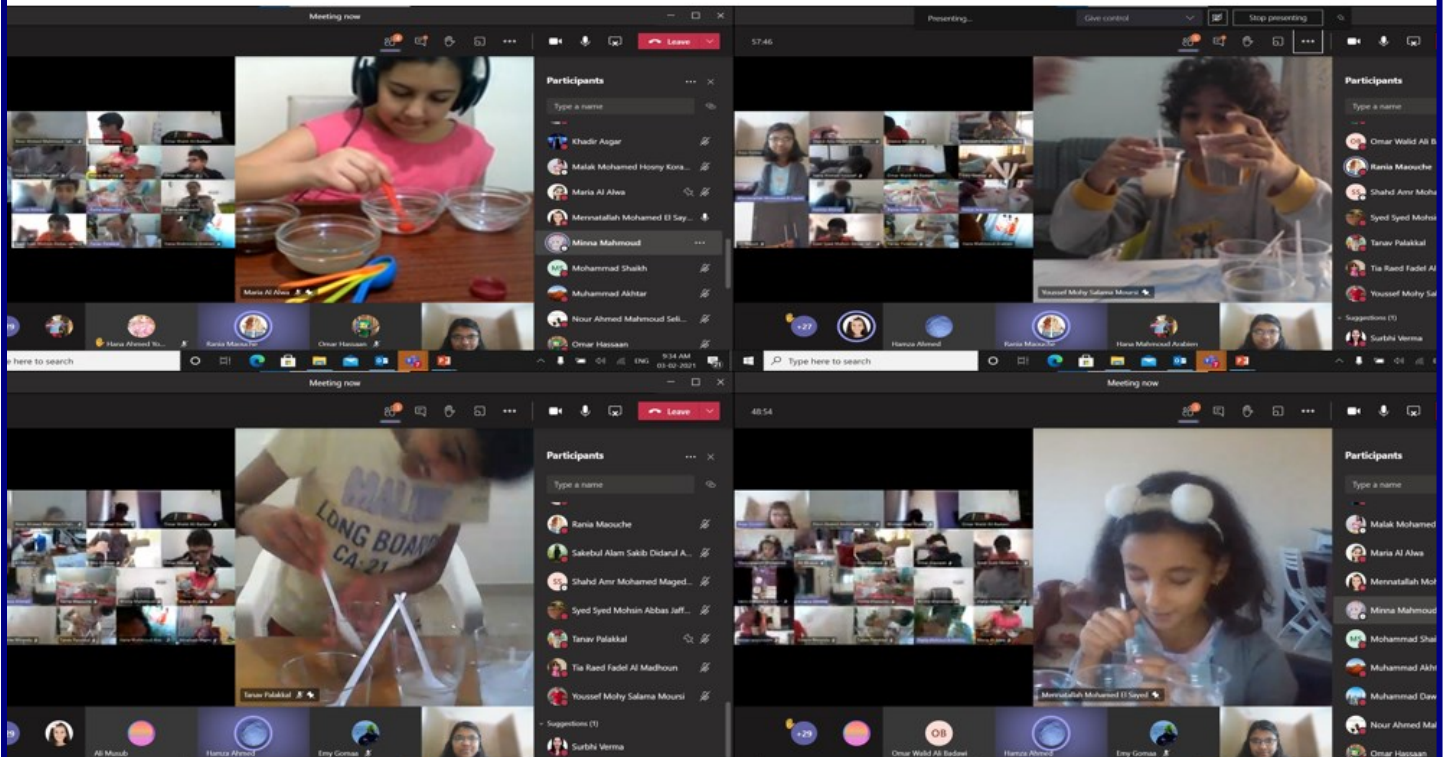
Meeting now

Leave

Participants

Type a name

Khadir Asgar

Malak Mohamed Hosny Kora...

Maria Al Alwa

Mennatallah Mohamed El Say...

Minna Mahmoud

Mohammad Shaikh

Muhammad Akhtar

Nour Ahmed Mahmoud Seli...

Omar Hassaan

Maria Al Alwa

Hana Ahmed Yo...

Rania Maouche

Omar Hassaan

here to search

9:34 AM
03-02-2021

Presenting...

Give control

Stop presenting

57:46

Participants

Type a name

Omar Walid Ali B

Rania Maouche

Shahd Amr Moh

Syed Syed Mohsi

Tanav Palakkal

Tia Raed Fadel A

Youssef Mohy Sa

Suggestions (1)

Surbhi Verma

Youssef Mohy Salama Moursi

+27

Hamza Ahmed

Rania Maouche

Hana Mahmoud Arabien

Type here to search

Meeting now

Leave

Participants

Type a name

Rania Maouche

Sakebul Alam Sakib Didarul A...

Shahd Amr Mohamed Maged...

Syed Syed Mohsin Abbas Jaff...

Tanav Palakkal

Tia Raed Fadel Al Madhoun

Youssef Mohy Salama Moursi

Suggestions (1)

Surbhi Verma

MALIBU
LONG BOARD
CA-21

Tanav Palakkal

Ali Musub

Hamza Ahmed

Emy Gomaa

Meeting now

48:54

Participants

Type a name

Malak Mohamed

Maria Al Alwa

Mennatallah M

Minna Mahmoud

Mohammad Shai

Muhammad Akht

Muhammad Daw

Nour Ahmed M

Omar Hassaan

Mennatallah Mohamed El Sayed

+29

OB

Omar Walid Ali Badawi

Hamza Ahmed

Emy Gomaa